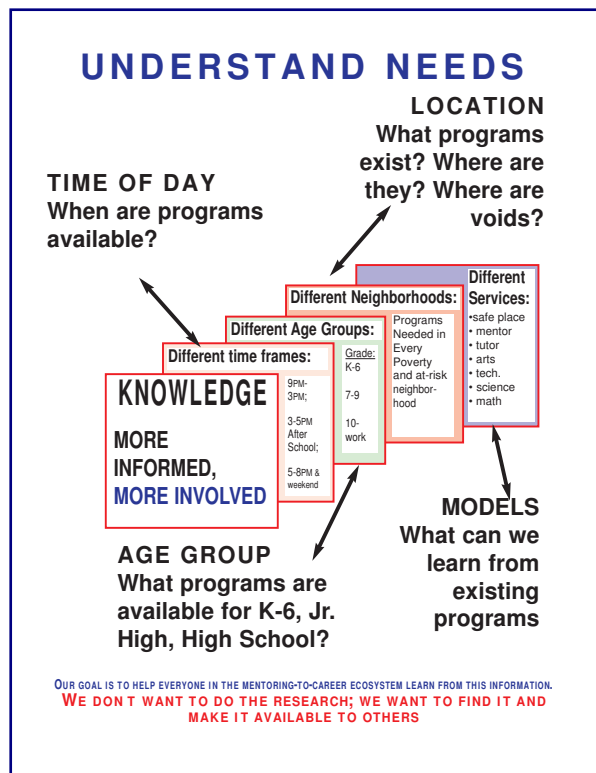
UNDERSTAND NEEDS

LOCATION
What programs exist? Where are they? Where are voids?

TIME OF DAY
When are programs available?

Different Neighborhoods:

Different Services:
•safe place
• mentor
• tutor
• arts
• tech.
• science
• math

Different Age Groups:

Programs Needed in Every Poverty and at-risk neighborhood

Different time frames:

Grade:
K-6
7-9
10-work

KNOWLEDGE
MORE INFORMED, MORE INVOLVED

9PM-3PM;
3-5PM After School;
5-8PM & weekend

MODELS
What can we learn from existing programs

AGE GROUP
What programs are available for K-6, Jr. High, High School?

OUR GOAL IS TO HELP EVERYONE IN THE MENTORING-TO-CAREER ECOSYSTEM LEARN FROM THIS INFORMATION.
WE DON T WANT TO DO THE RESEARCH; WE WANT TO FIND IT AND MAKE IT AVAILABLE TO OTHERS